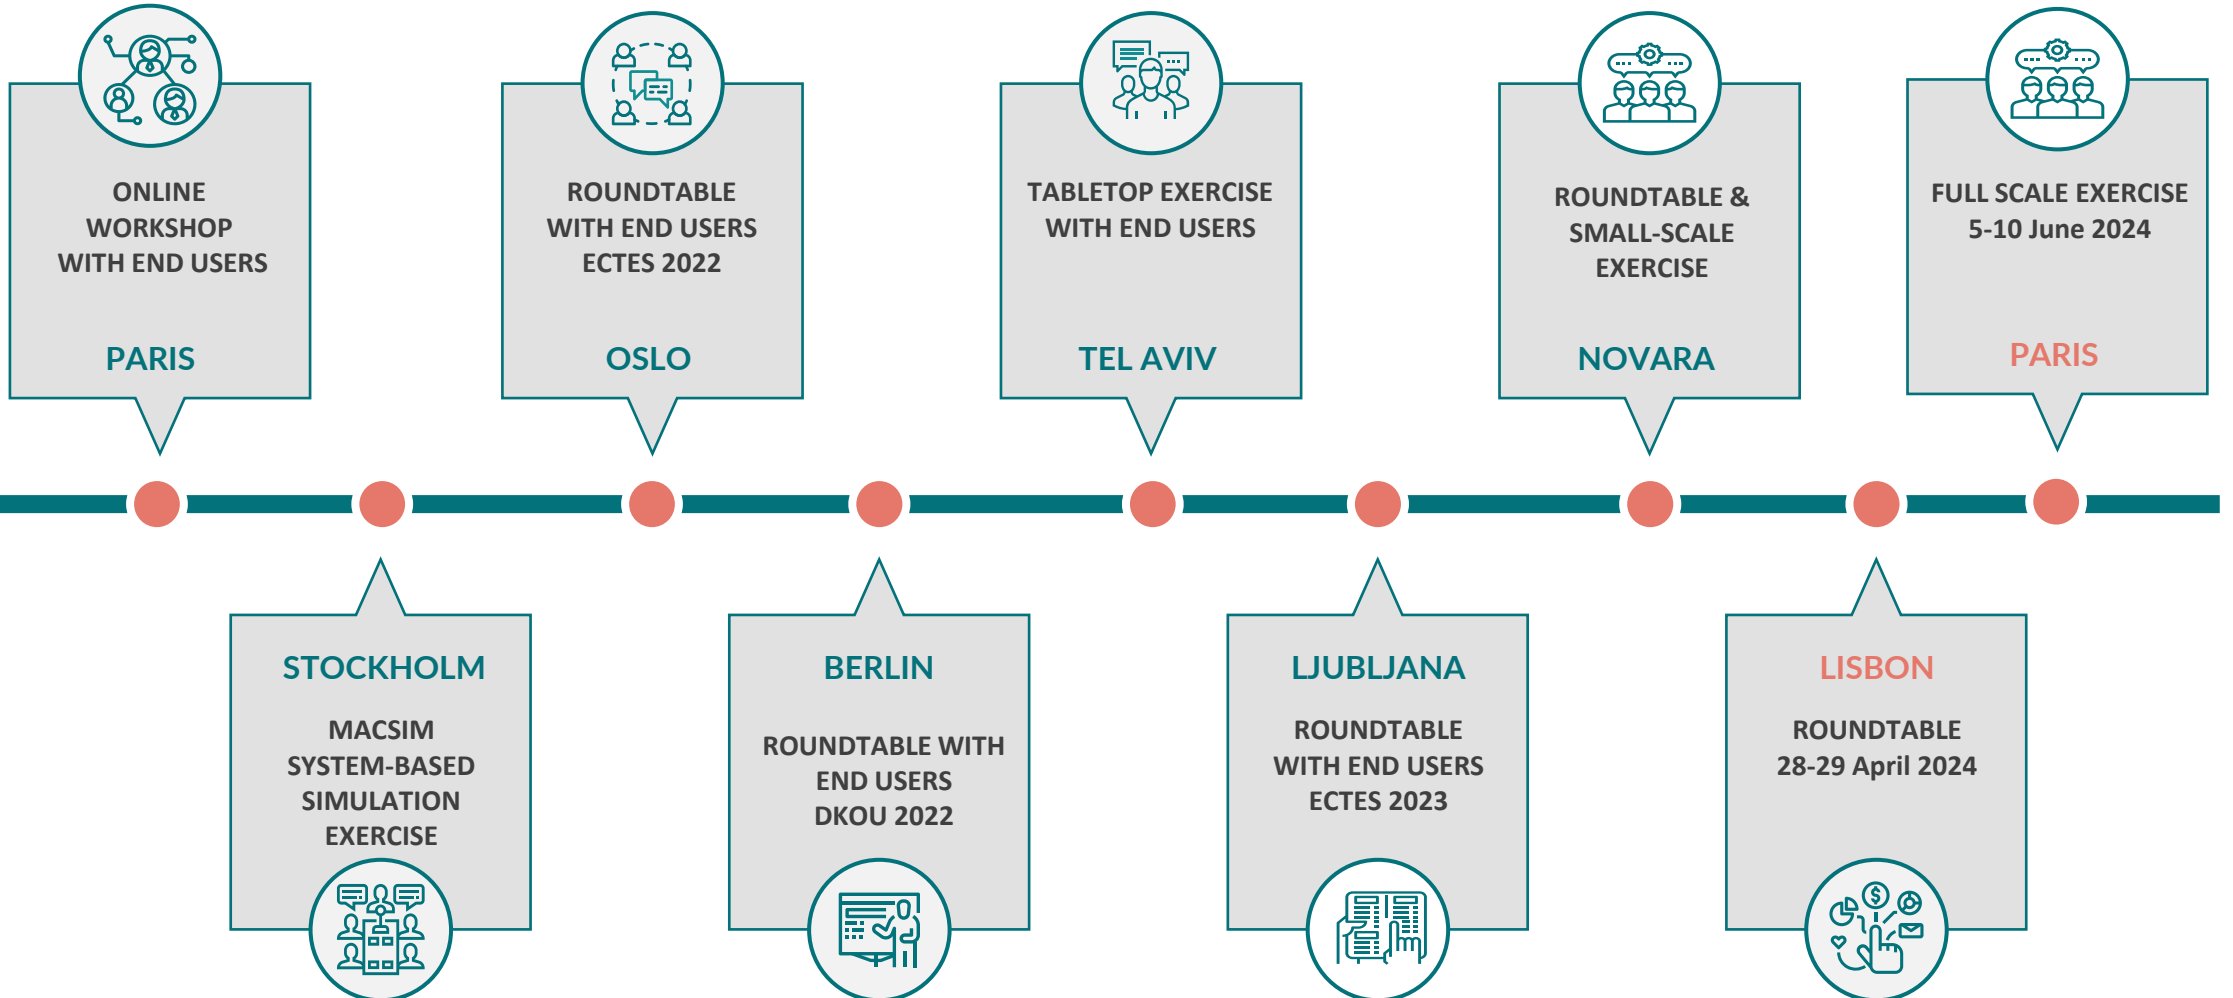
ONLINE WORKSHOP WITH END USERS

PARIS

ROUNDTABLE WITH END USERS ECTES 2022

OSLO

TABLETOP EXERCISE WITH END USERS

TEL AVIV

ROUNDTABLE & SMALL-SCALE EXERCISE

NOVARA

FULL SCALE EXERCISE 5-10 June 2024

PARIS

STOCKHOLM

MACSIM SYSTEM-BASED SIMULATION EXERCISE

BERLIN

ROUNDTABLE WITH END USERS DKOU 2022

LJUBLJANA

ROUNDTABLE WITH END USERS ECTES 2023

LISBON

ROUNDTABLE 28-29 April 2024